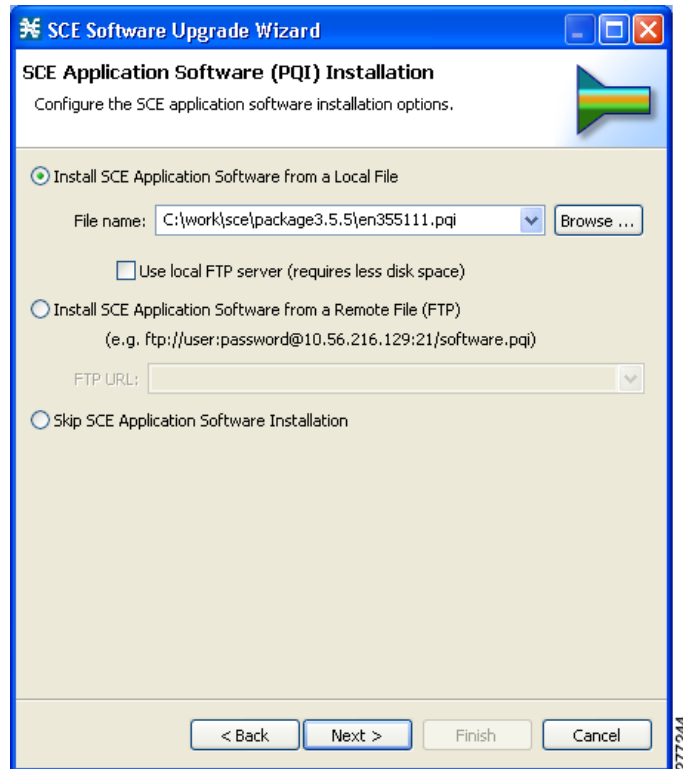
SCE Software Upgrade Wizard

SCE Application Software (PQI) Installation

Configure the SCE application software installation options.

Install SCE Application Software from a Local File

File name: C:\work\sce\package3.5.5\en355111.pqi

Browse ...

Use local FTP server (requires less disk space)

Install SCE Application Software from a Remote File (FTP)

(e.g. ftp://user:password@10.56.216.129:21/software.pqi)

FTP URL:

Skip SCE Application Software Installation

< Back

Next >

Finish

Cancel

277244